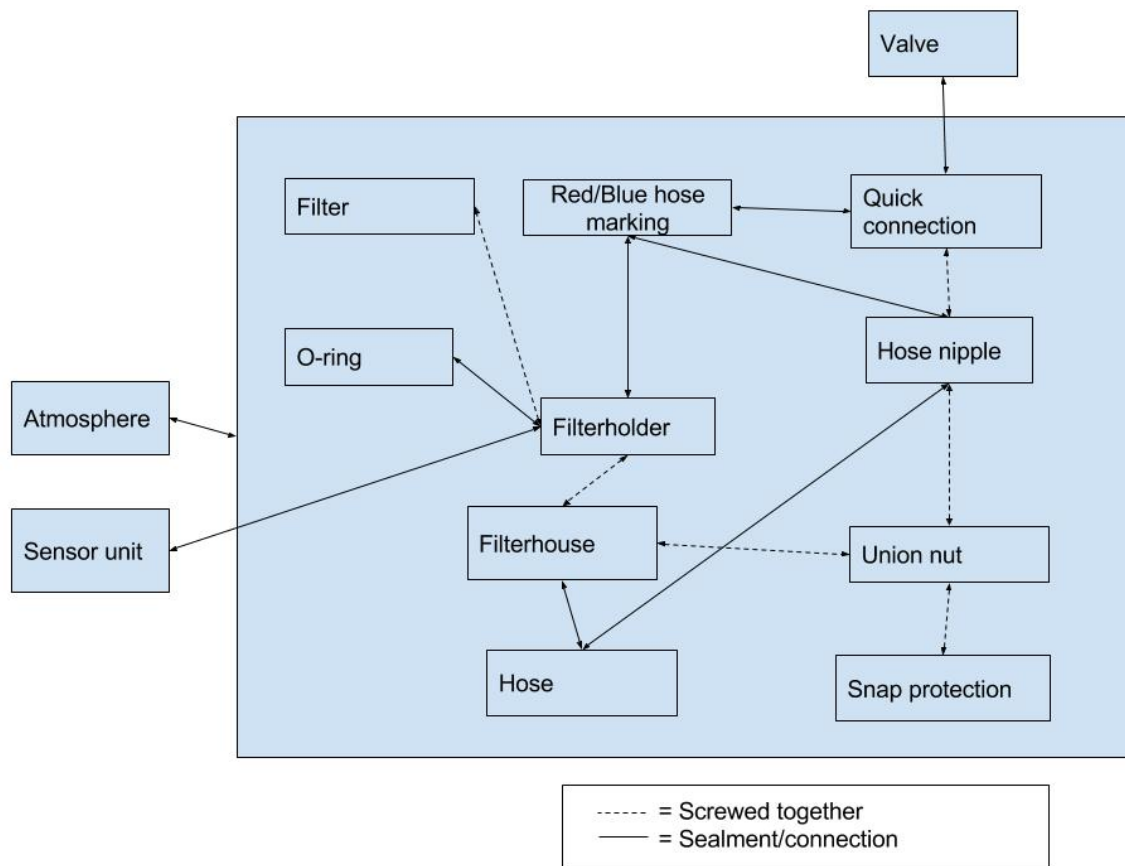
Valve

Filter

Red/Blue hose marking

Quick connection

O-ring

Hose nipple

Atmosphere

Filterholder

Sensor unit

Filterhouse

Union nut

Hose

Snap protection

------ = Screwed together
—— = Sealment/connection